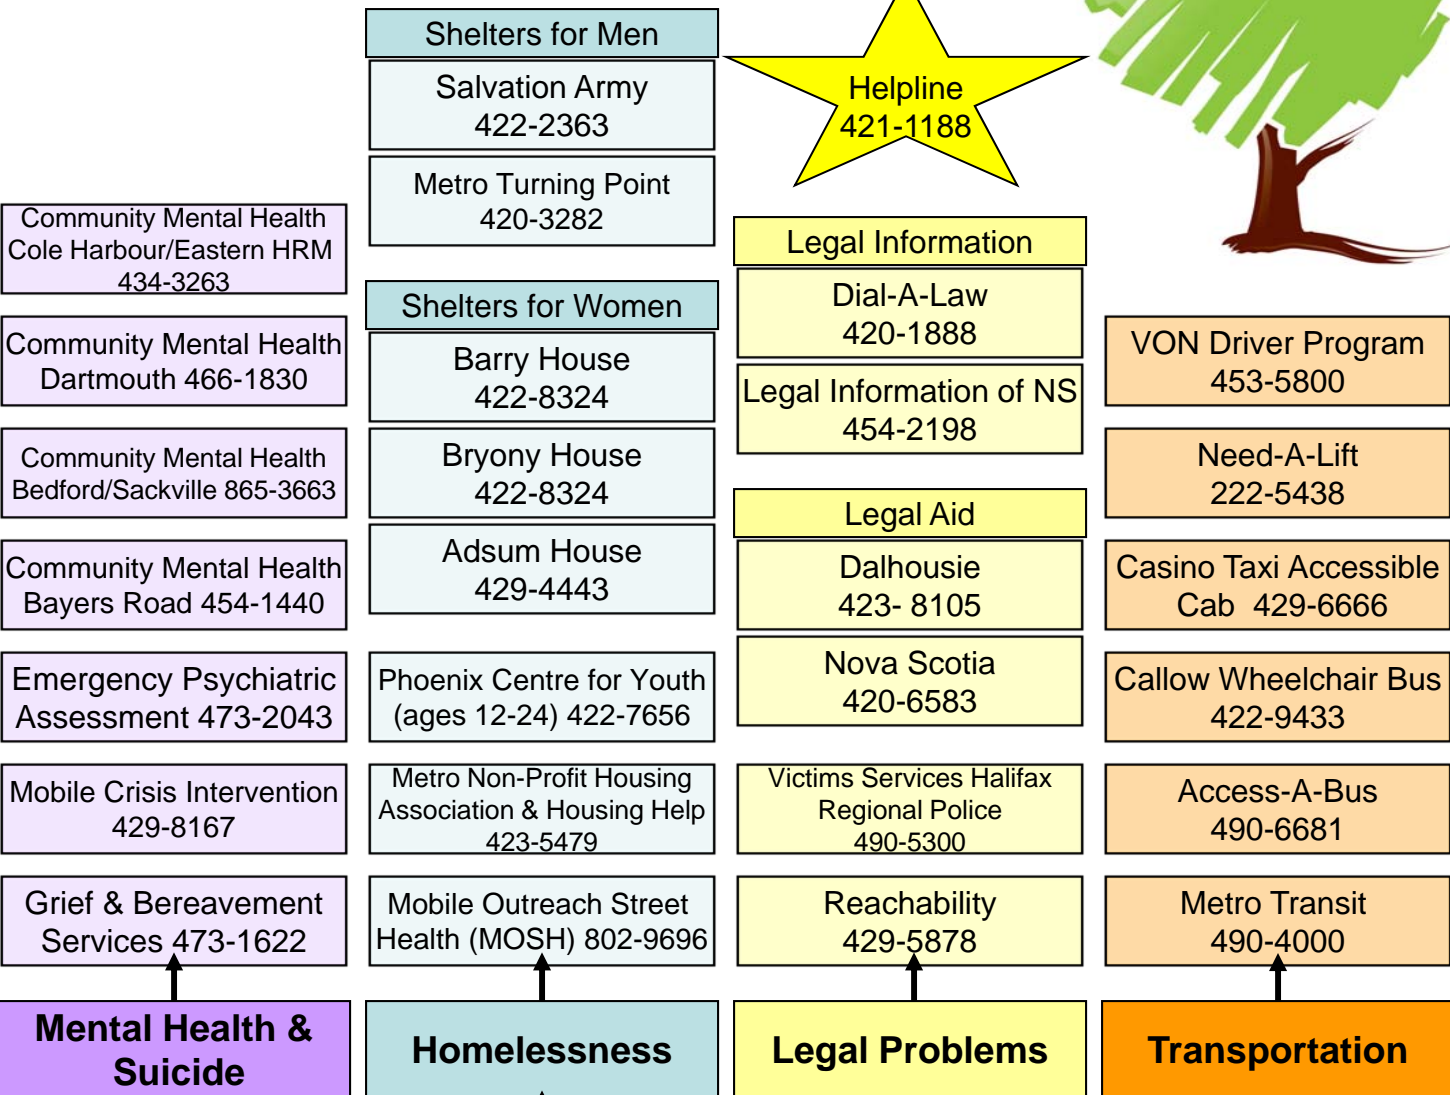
Community Mental Health Cole Harbour/Eastern HRM 434-3263

Community Mental Health Dartmouth 466-1830

Community Mental Health Bedford/Sackville 865-3663

Community Mental Health Bayers Road 454-1440

Emergency Psychiatric Assessment 473-2043

Mobile Crisis Intervention 429-8167

Grief & Bereavement Services 473-1622

Mental Health & Suicide

Shelters for Men

Salvation Army 422-2363

Metro Turning Point 420-3282

Shelters for Women

Barry House 422-8324

Bryony House 422-8324

Adsum House 429-4443

Phoenix Centre for Youth (ages 12-24) 422-7656

Metro Non-Profit Housing Association & Housing Help 423-5479

Mobile Outreach Street Health (MOSH) 802-9696

Homelessness

Helpline 421-1188

Legal Information

Dial-A-Law 420-1888

Legal Information of NS 454-2198

Legal Aid

Dalhousie 423- 8105

Nova Scotia 420-6583

Victims Services Halifax Regional Police 490-5300

Reachability 429-5878

Legal Problems

VON Driver Program 453-5800

Need-A-Lift 222-5438

Casino Taxi Accessible Cab 429-6666

Callow Wheelchair Bus 422-9433

Access-A-Bus 490-6681

Metro Transit 490-4000

Transportation